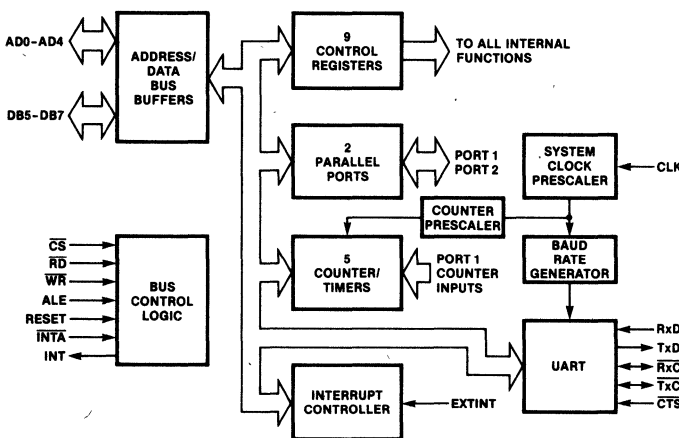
AD0-AD4

DB5-DB7

ADDRESS/ DATA BUS BUFFERS

9 CONTROL REGISTERS

TO ALL INTERNAL FUNCTIONS

2 PARALLEL PORTS

PORT 1 PORT 2

SYSTEM CLOCK PRESCALER

CLK

COUNTER PRESCALER

BAUD RATE GENERATOR

$\overline{CS}$

$\overline{RD}$

$\overline{WR}$

ALE

RESET

$\overline{INTA}$

INT

BUS CONTROL LOGIC

5 COUNTER/ TIMERS

PORT 1 COUNTER INPUTS

UART

RxD

TxD

$\overline{RxC}$

$\overline{TxC}$

$\overline{CTS}$

INTERRUPT CONTROLLER

EXTINT